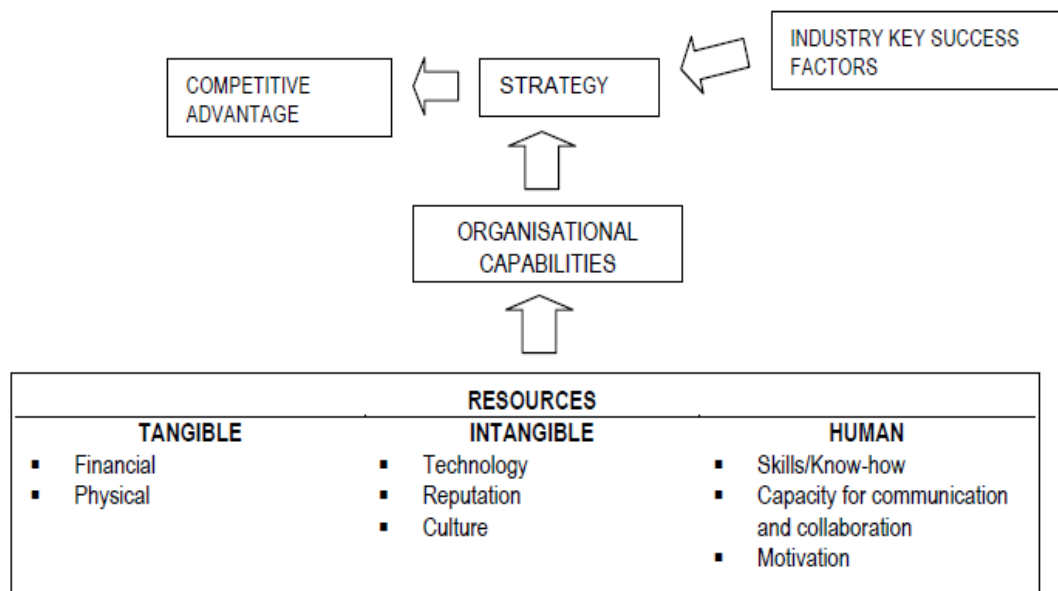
COMPETITIVE ADVANTAGE

STRATEGY

INDUSTRY KEY SUCCESS FACTORS

ORGANISATIONAL CAPABILITIES

| RESOURCES | | |
|---|---|---|
| TANGIBLE | INTANGIBLE | HUMAN |
| ▪ Financial<br>▪ Physical | ▪ Technology<br>▪ Reputation<br>▪ Culture | ▪ Skills/Know-how<br>▪ Capacity for communication and collaboration<br>▪ Motivation |